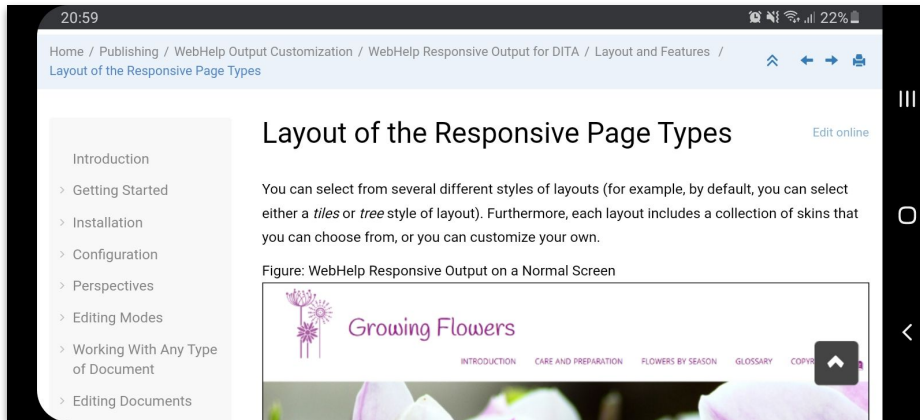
20:59

22%

Home / Publishing / WebHelp Output Customization / WebHelp Responsive Output for DITA / Layout and Features / Layout of the Responsive Page Types

Introduction
Getting Started
Installation
Configuration
Perspectives
Editing Modes
Working With Any Type of Document
Editing Documents

Layout of the Responsive Page Types

Edit online

You can select from several different styles of layouts (for example, by default, you can select either a *tiles* or *tree* style of layout). Furthermore, each layout includes a collection of skins that you can choose from, or you can customize your own.

Figure: WebHelp Responsive Output on a Normal Screen

Growing Flowers

INTRODUCTION CARE AND PREPARATION FLOWERS BY SEASON GLOSSARY COPYR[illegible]